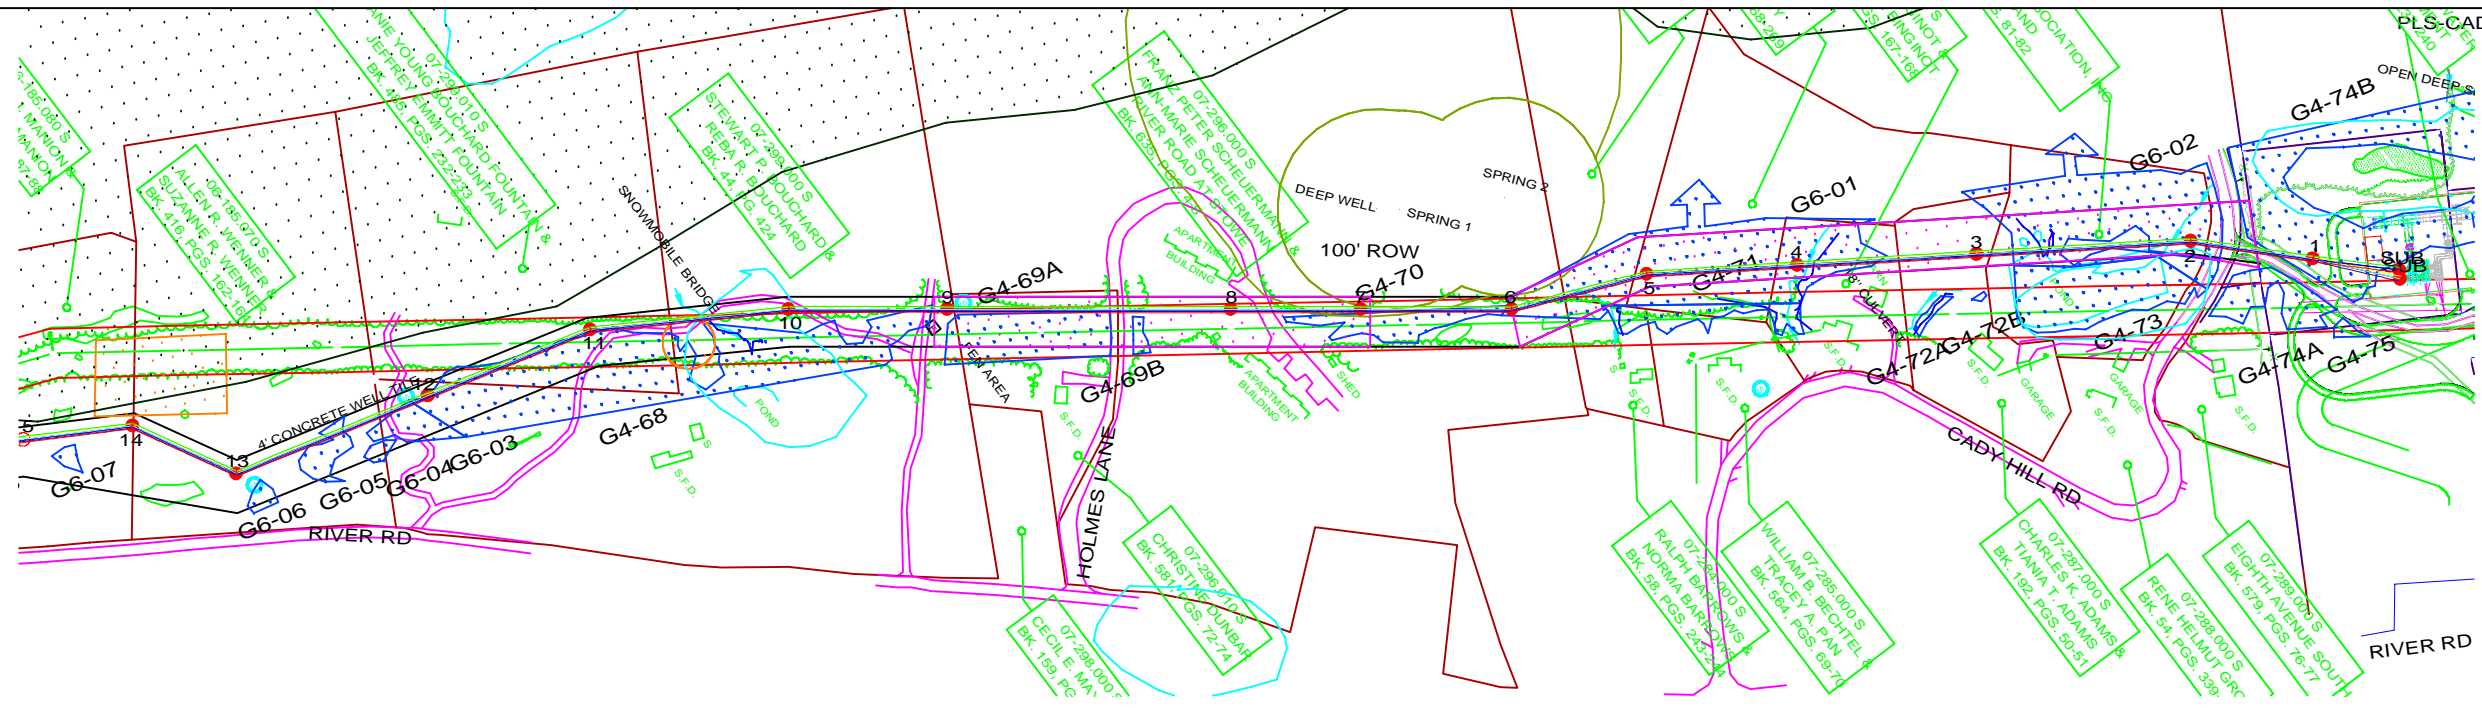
PLS-CAD

OPEN DEEP

G4-74B

G6-02

G6-01

100' ROW

DEEP WELL

SPRING 1

SPRING 2

G4-70

G4-69A

G4-71

G4-69B

G4-72A

G4-72B

G4-73

G4-74A

G4-75

G4-68

G6-03

G6-04

G6-05

G6-06

G6-07

SUB

1

2

3

4

5

6

7

8

9

10

11

12

13

14

15

4' CONCRETE WELL TILE

SNOWMOBILE BRIDGE

POND

APARTMENT BUILDING

SHED

CULVERT

S.F.D.

GARAGE

CADY HILL RD

HOLMES LANE

RIVER RD

RIVER RD

06-185.070 S. ALLEN R. WENNER & SUZANNE R. WENNER BK. 416, PGS. 162-164

07-299.010 S. ANIE YOUNG BOUCHARD FOUNTAIN & JEFFREY EMMITT FOUNTAIN BK. 465, PGS. 232-233

07-299.000 S. STEWART P. BOUCHARD & REBA R. BOUCHARD BK. 44, PG. 424

07-296.000 S. FRANZ PETER SCHEUERMANN & ANN-MARIE SCHEUERMANN RIVER ROAD AT STOWE BK. 635, PGS. 2-5

07-296.010 S. CHRISTINE DUNBAR BK. 581, PGS. 72-74

07-298.000 S. CECILE E. MA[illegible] BK. 159, PG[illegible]

07-284.000 S. RALPH BARROWS & NORMA BARROWS BK. 58, PGS. 243-244

07-285.000 S. WILLIAM B. BECHTEL & TRACEY A. PAN BK. 564, PGS. 69-70

07-287.000 S. CHARLES K. ADAMS & TIANIA T. ADAMS BK. 192, PGS. 50-51

07-288.000 S. RENE HELMUT GR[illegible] BK. 54, PGS. 339

07-289.000 S. EIGHTH AVENUE SOUTH BK. 579, PGS. 76-77